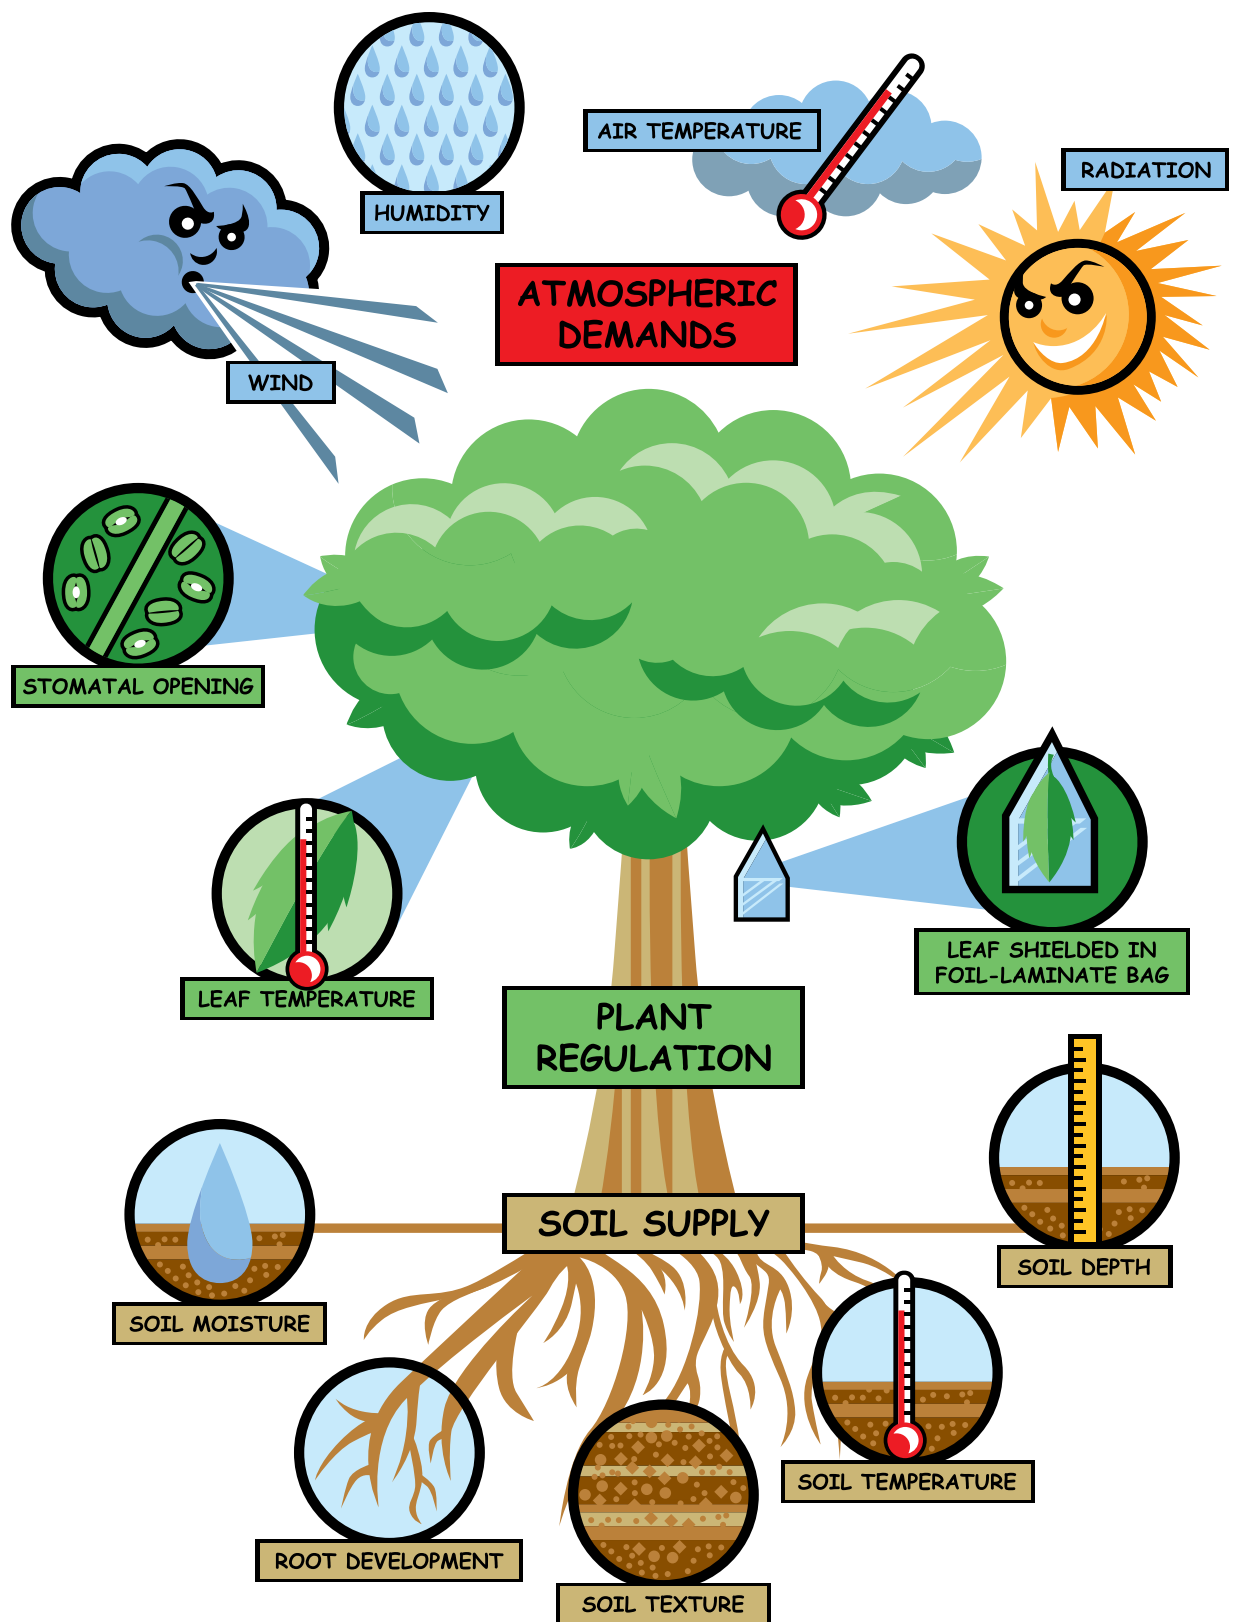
HUMIDITY

AIR TEMPERATURE

RADIATION

ATMOSPHERIC DEMANDS

WIND

STOMATAL OPENING

LEAF TEMPERATURE

LEAF SHIELDED IN FOIL-LAMINATE BAG

PLANT REGULATION

SOIL SUPPLY

SOIL DEPTH

SOIL MOISTURE

SOIL TEMPERATURE

ROOT DEVELOPMENT

SOIL TEXTURE